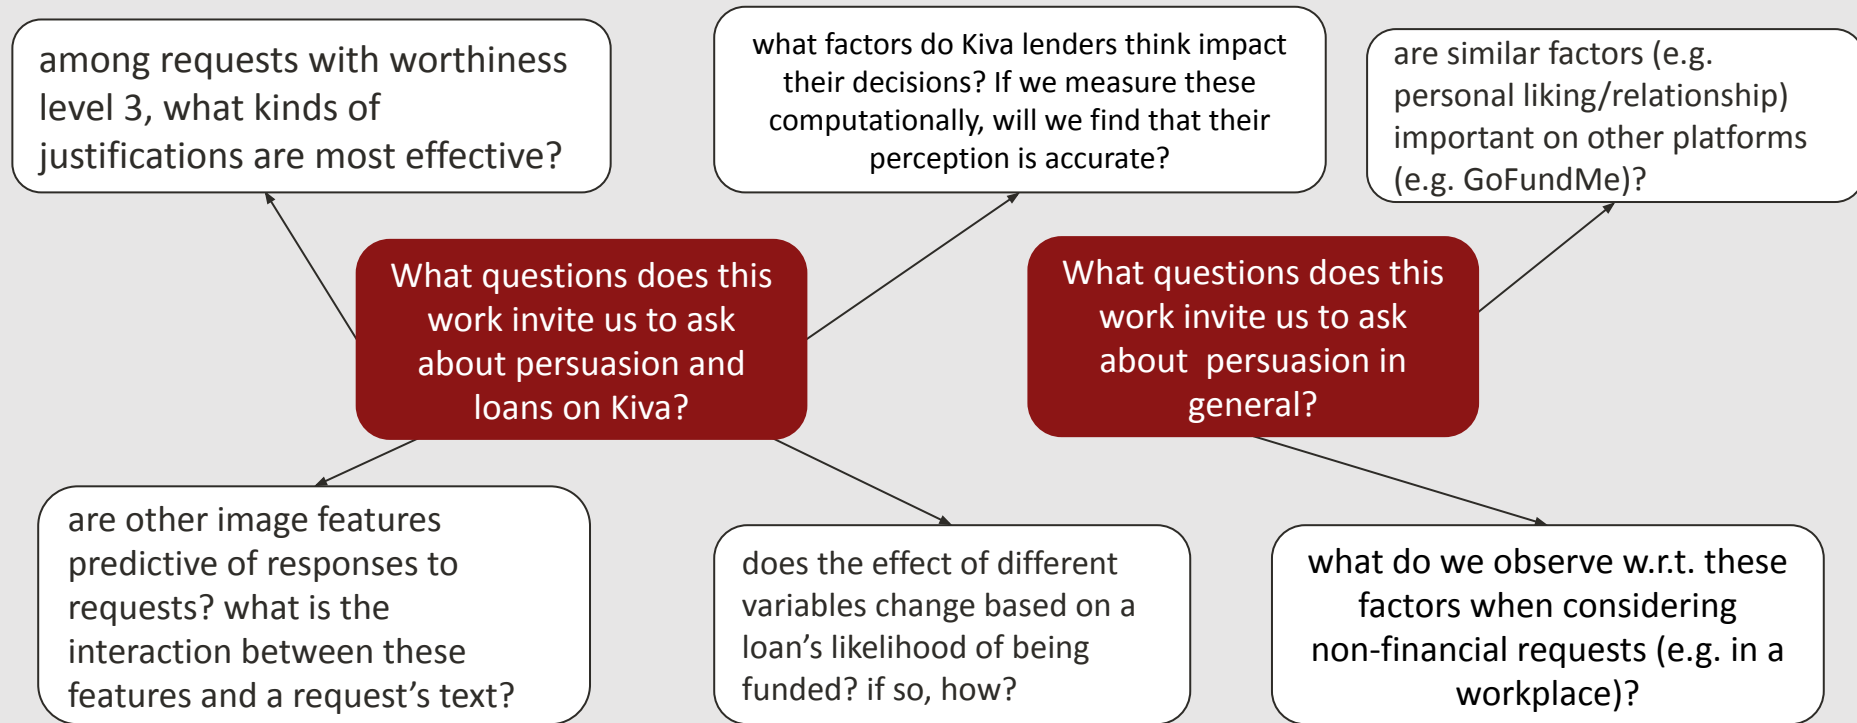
among requests with worthiness level 3, what kinds of justifications are most effective?

what factors do Kiva lenders think impact their decisions? If we measure these computationally, will we find that their perception is accurate?

are similar factors (e.g. personal liking/relationship) important on other platforms (e.g. GoFundMe)?

What questions does this work invite us to ask about persuasion and loans on Kiva?

What questions does this work invite us to ask about persuasion in general?

are other image features predictive of responses to requests? what is the interaction between these features and a request's text?

does the effect of different variables change based on a loan's likelihood of being funded? if so, how?

what do we observe w.r.t. these factors when considering non-financial requests (e.g. in a workplace)?